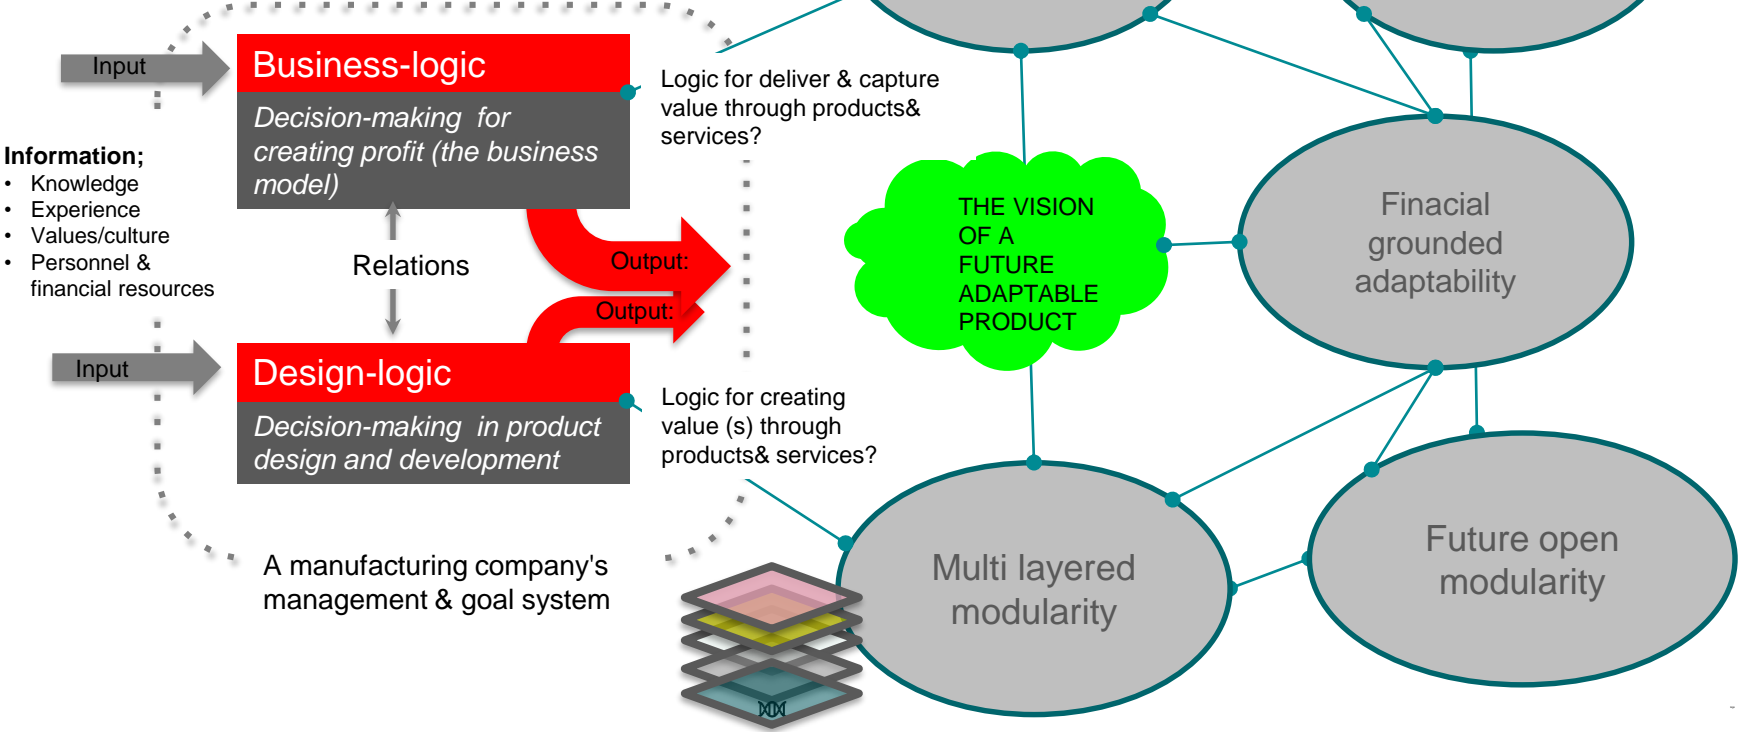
Input

Business-logic

Decision-making for creating profit (the business model)

Logic for deliver & capture value through products& services?

Information;
• Knowledge
• Experience
• Values/culture
• Personnel & financial resources

Relations

Output:

Output:

Input

Design-logic

Decision-making in product design and development

Logic for creating value (s) through products& services?

A manufacturing company's management & goal system

THE VISION OF A FUTURE ADAPTABLE PRODUCT

Finacial grounded adaptability

Multi layered modularity

Future open modularity